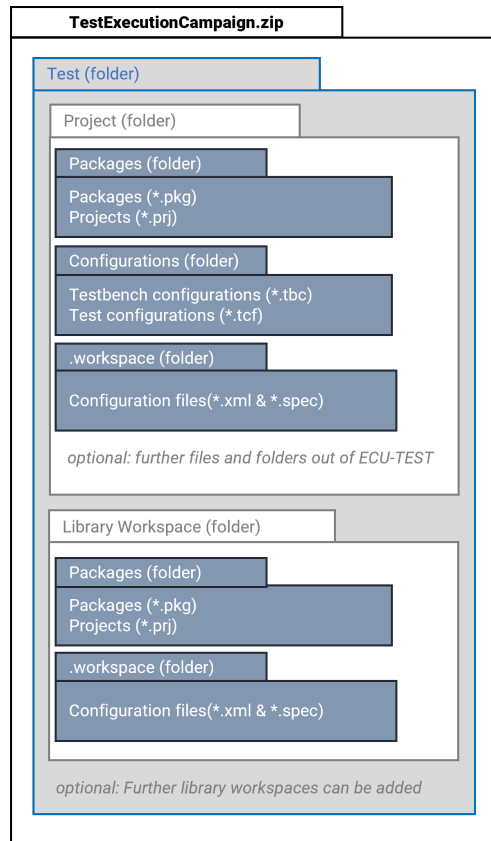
TestExecutionCampaign.zip

Test (folder)

Project (folder)

Packages (folder)

Packages (*.pkg)
Projects (*.prj)

Configurations (folder)

Testbench configurations (*.tbc)
Test configurations (*.tcf)

.workspace (folder)

Configuration files(*.xml & *.spec)

optional: further files and folders out of ECU-TEST

Library Workspace (folder)

Packages (folder)

Packages (*.pkg)
Projects (*.prj)

.workspace (folder)

Configuration files(*.xml & *.spec)

optional: Further library workspaces can be added